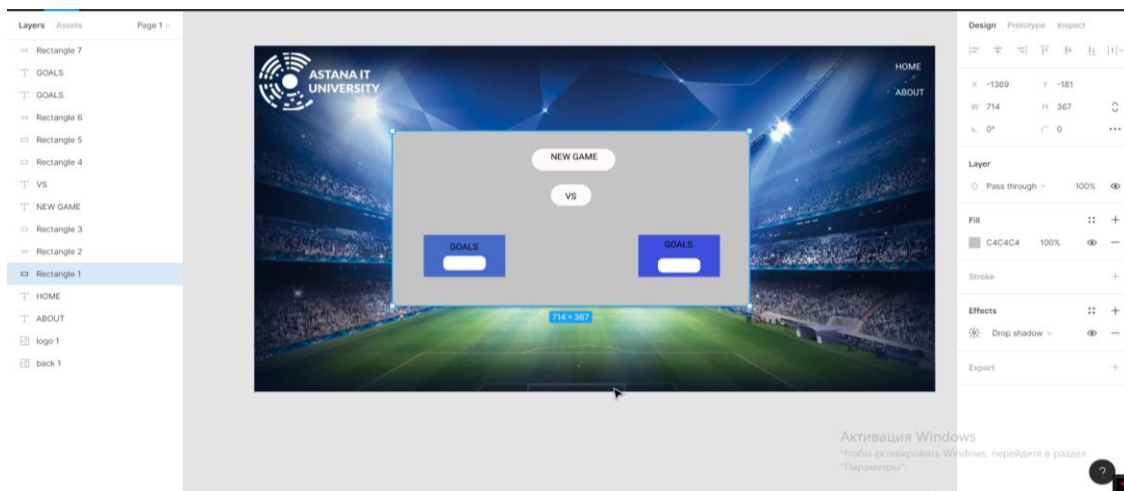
Layers Assets Page 1

Rectangle 7
GOALS
GOALS
Rectangle 6
Rectangle 5
Rectangle 4
VS
NEW GAME
Rectangle 3
Rectangle 2
Rectangle 1
HOME
ABOUT
logo 1
back 1

ASTANA IT UNIVERSITY

HOME
ABOUT

NEW GAME

VS

GOALS

GOALS

714 × 367

Design Prototype Inspect

X -1369 Y -181
W 714 H 367
0° 0

Layer
Pass through 100%

Fill
C4C4C4 100%

Stroke

Effects
Drop shadow

Export

Активация Windows
Чтобы активировать Windows, перейдите в раздел "Параметры".

?